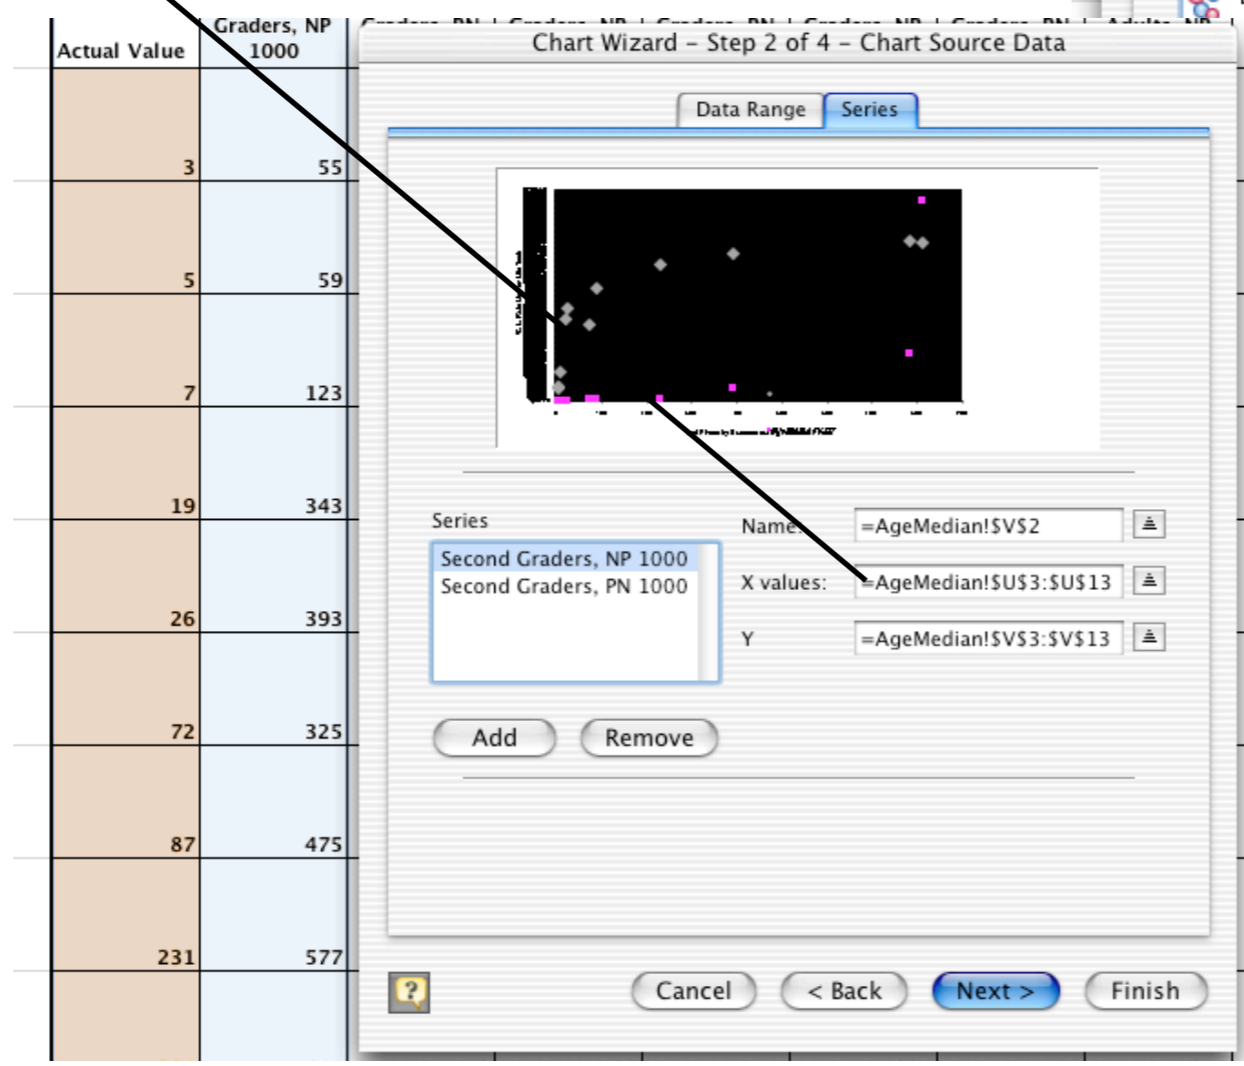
| Actual Value | Graders, NP 1000 |
|---|---|
| 3 | 55 |
| 5 | 59 |
| 7 | 123 |
| 19 | 343 |
| 26 | 393 |
| 72 | 325 |
| 87 | 475 |
| 231 | 577 |

Chart Wizard – Step 2 of 4 – Chart Source Data

Data Range | Series

Series

Second Graders, NP 1000
Second Graders, PN 1000

Name: =AgeMedian!$V$2

X values: =AgeMedian!$U$3:$U$13

Y =AgeMedian!$V$3:$V$13

Add Remove

?

Cancel < Back Next > Finish